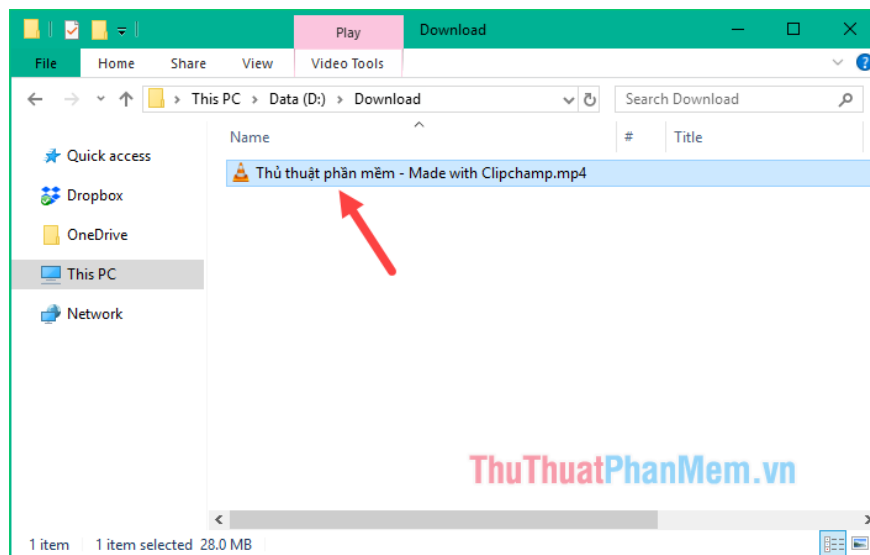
Play

Download

File Home Share View Video Tools

This PC > Data (D:) > Download

Search Download

Name

#

Title

Quick access

Dropbox

OneDrive

This PC

Network

Thủ thuật phần mềm - Made with Clipchamp.mp4

ThuThuatPhanMem.vn

1 item 1 item selected 28.0 MB